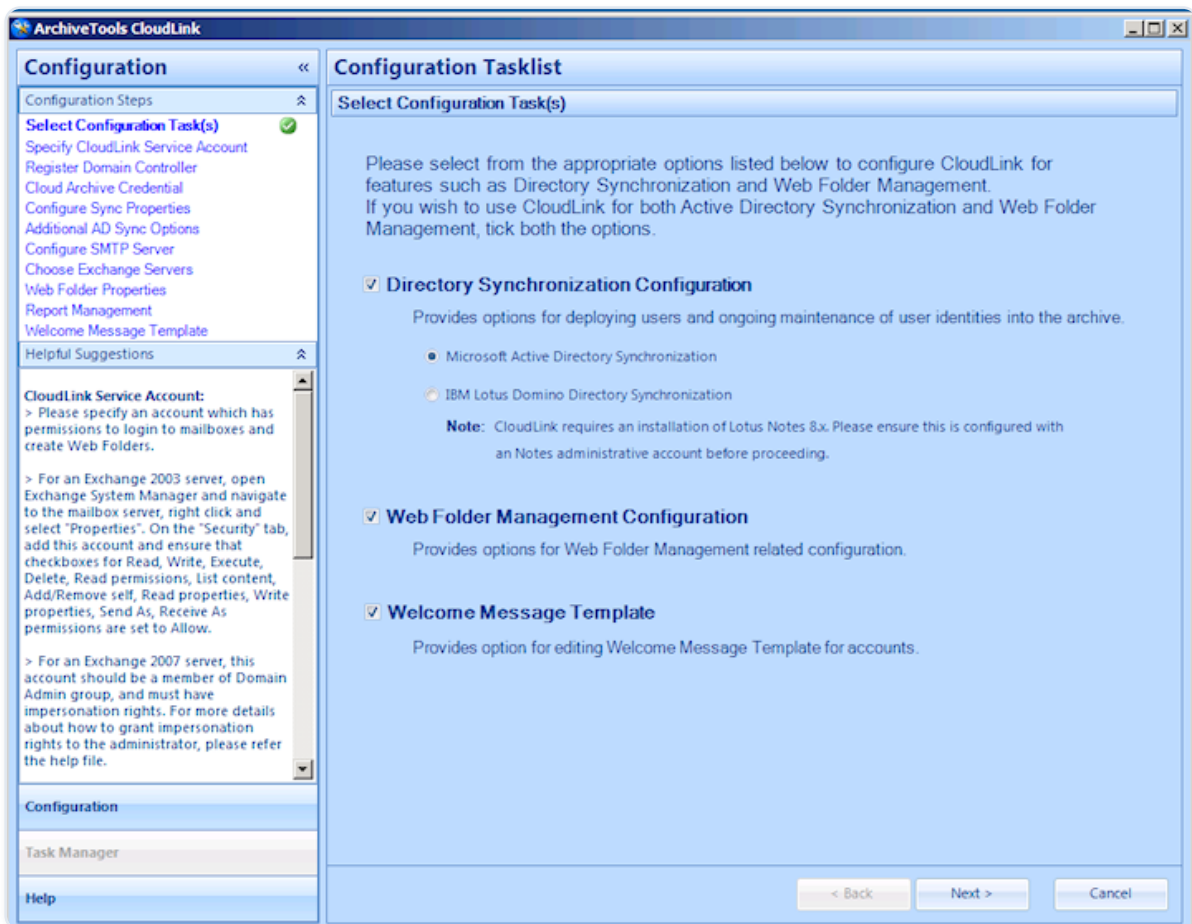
ArchiveTools CloudLink

Configuration «

Configuration Steps

Select Configuration Task(s)
Specify CloudLink Service Account
Register Domain Controller
Cloud Archive Credential
Configure Sync Properties
Additional AD Sync Options
Configure SMTP Server
Choose Exchange Servers
Web Folder Properties
Report Management
Welcome Message Template

Helpful Suggestions

CloudLink Service Account:
> Please specify an account which has permissions to login to mailboxes and create Web Folders.

> For an Exchange 2003 server, open Exchange System Manager and navigate to the mailbox server, right click and select "Properties". On the "Security" tab, add this account and ensure that checkboxes for Read, Write, Execute, Delete, Read permissions, List content, Add/Remove self, Read properties, Write properties, Send As, Receive As permissions are set to Allow.

> For an Exchange 2007 server, this account should be a member of Domain Admin group, and must have impersonation rights. For more details about how to grant impersonation rights to the administrator, please refer the help file.

Configuration

Task Manager

Help

Configuration Tasklist

Select Configuration Task(s)

Please select from the appropriate options listed below to configure CloudLink for features such as Directory Synchronization and Web Folder Management.
If you wish to use CloudLink for both Active Directory Synchronization and Web Folder Management, tick both the options.

Directory Synchronization Configuration

Provides options for deploying users and ongoing maintenance of user identities into the archive.

Microsoft Active Directory Synchronization

IBM Lotus Domino Directory Synchronization

Note: CloudLink requires an installation of Lotus Notes 8.x. Please ensure this is configured with an Notes administrative account before proceeding.

Web Folder Management Configuration

Provides options for Web Folder Management related configuration.

Welcome Message Template

Provides option for editing Welcome Message Template for accounts.

< Back Next > Cancel